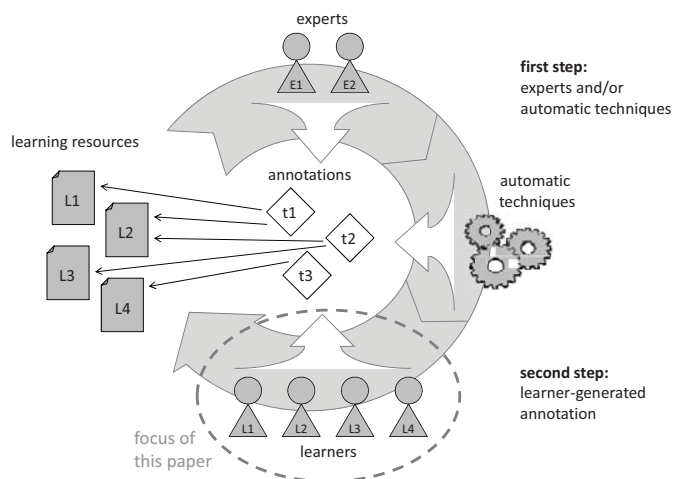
experts

E1 E2

first step:
experts and/or
automatic techniques

learning resources

annotations

L1

L2

L3

L4

t1

t2

t3

automatic
techniques

second step:
learner-generated
annotation

L1 L2 L3 L4

focus of
this paper

learners